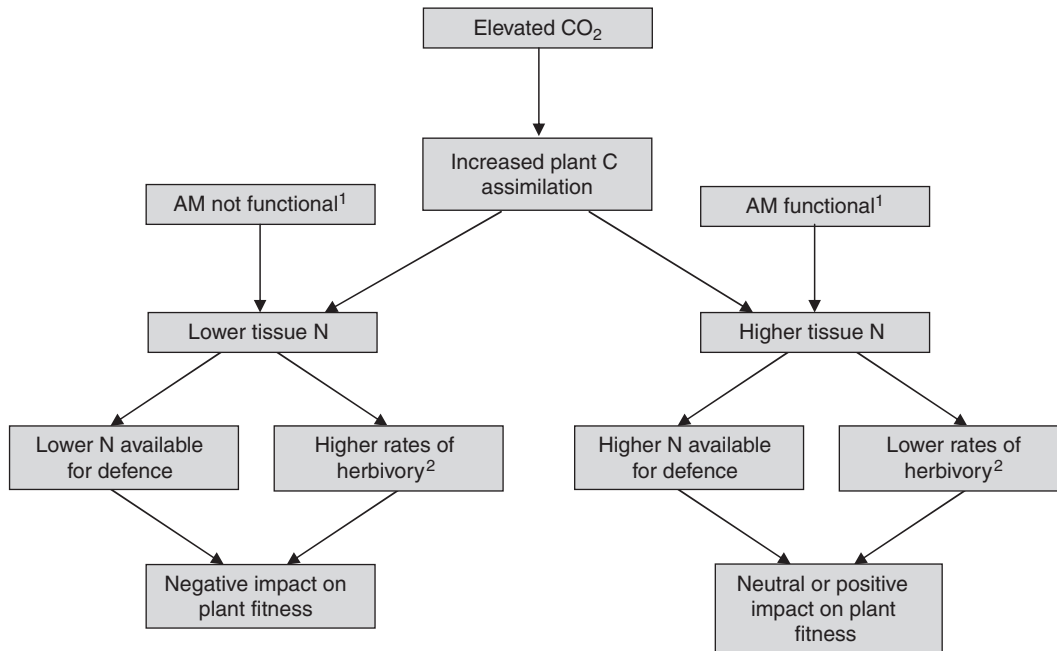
Elevated $CO_2$

Increased plant C assimilation

AM not functional$^1$

AM functional$^1$

Lower tissue N

Higher tissue N

Lower N available for defence

Higher rates of herbivory$^2$

Higher N available for defence

Lower rates of herbivory$^2$

Negative impact on plant fitness

Neutral or positive impact on plant fitness